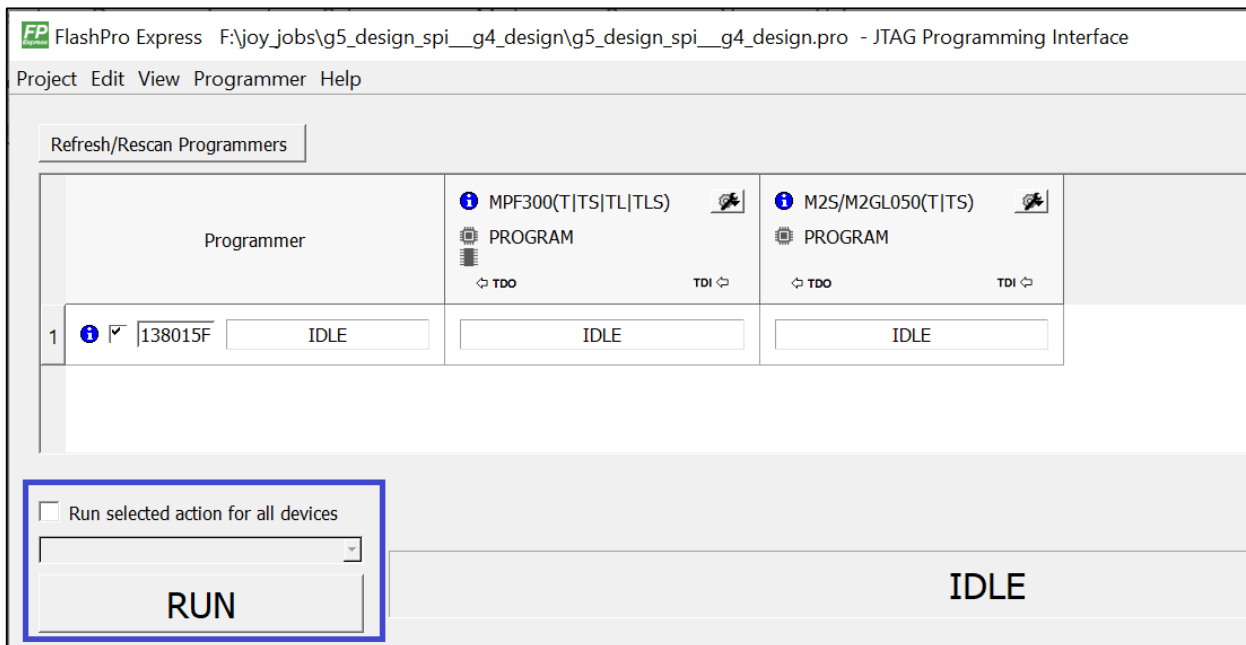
FP Express FlashPro Express F:\joy_jobs\g5_design_spi__g4_design\g5_design_spi__g4_design.pro - JTAG Programming Interface

Project Edit View Programmer Help

Refresh/Rescan Programmers

| | Programmer | MPF300(T\|TS\|TL\|TLS) PROGRAM ⇦ TDO TDI ⇦ | M2S/M2GL050(T\|TS) PROGRAM ⇦ TDO TDI ⇦ |
|---|---|---|---|
| 1 | 138015F IDLE | IDLE | IDLE |

Run selected action for all devices

RUN

IDLE